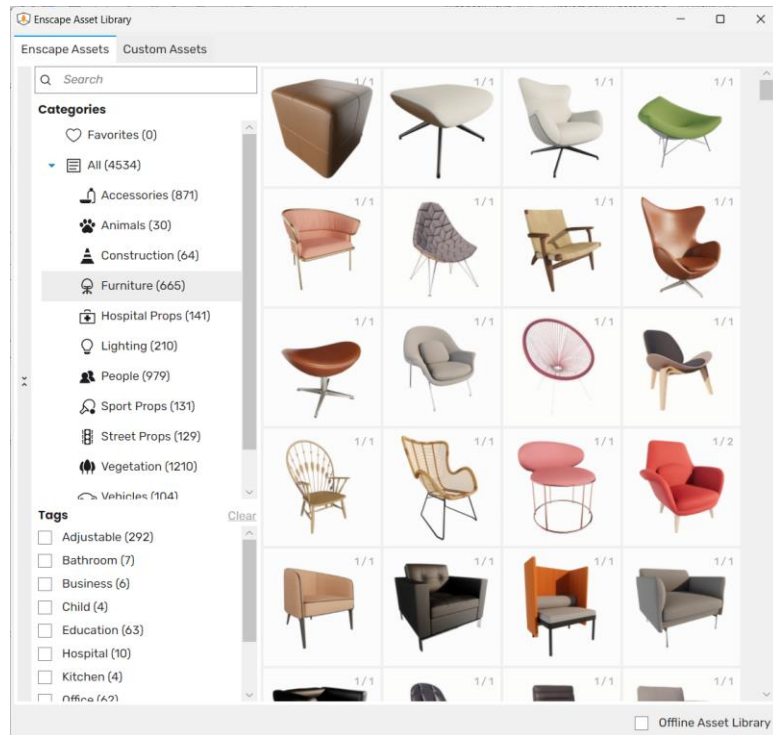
Enscape Asset Library

Enscape Assets Custom Assets

Search

Categories

Favorites (0)

All (4534)

Accessories (871)

Animals (30)

Construction (64)

Furniture (665)

Hospital Props (141)

Lighting (210)

People (979)

Sport Props (131)

Street Props (129)

Vegetation (1210)

Vehicles (104)

Tags

Clear

Adjustable (292)

Bathroom (7)

Business (6)

Child (4)

Education (63)

Hospital (10)

Kitchen (4)

Office (62)

1/1 1/1 1/1 1/1
1/1 1/1 1/1
1/1 1/1 1/1 1/1
1/1 1/1 1/1 1/2
1/1 1/1 1/1
1/1 1/1 1/1

Offline Asset Library